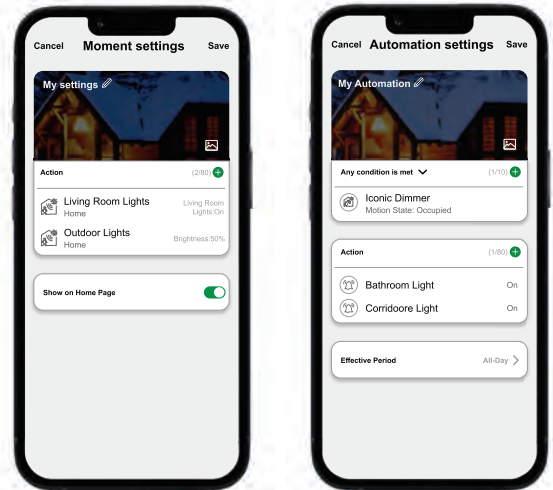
Cancel Moment settings Save

My settings

Action (2/80)

Living Room Lights
Home
Living Room Lights:On

Outdoor Lights
Home
Brightness:50%

Show on Home Page

Cancel Automation settings Save

My Automation

Any condition is met (1/10)

Iconic Dimmer
Motion State: Occupied

Action (1/80)

Bathroom Light On

Corridoore Light On

Effective Period All-Day